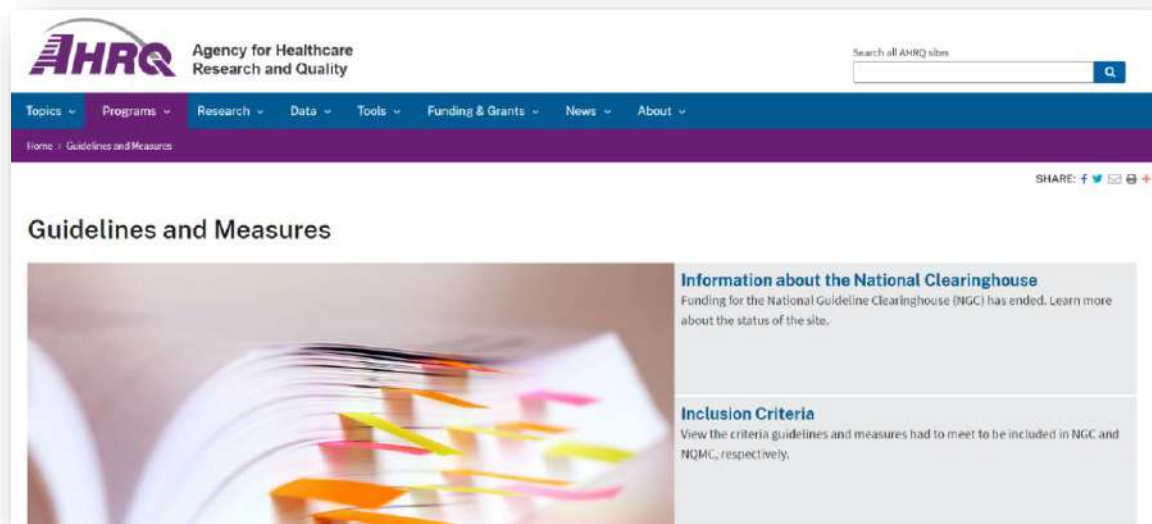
AHRQ Agency for Healthcare Research and Quality

Search all AHRQ sites

Topics Programs Research Data Tools Funding & Grants News About

Home › Guidelines and Measures

SHARE:

Guidelines and Measures

Information about the National Clearinghouse
Funding for the National Guideline Clearinghouse (NGC) has ended. Learn more about the status of the site.

Inclusion Criteria
View the criteria guidelines and measures had to meet to be included in NGC and NQMC, respectively.